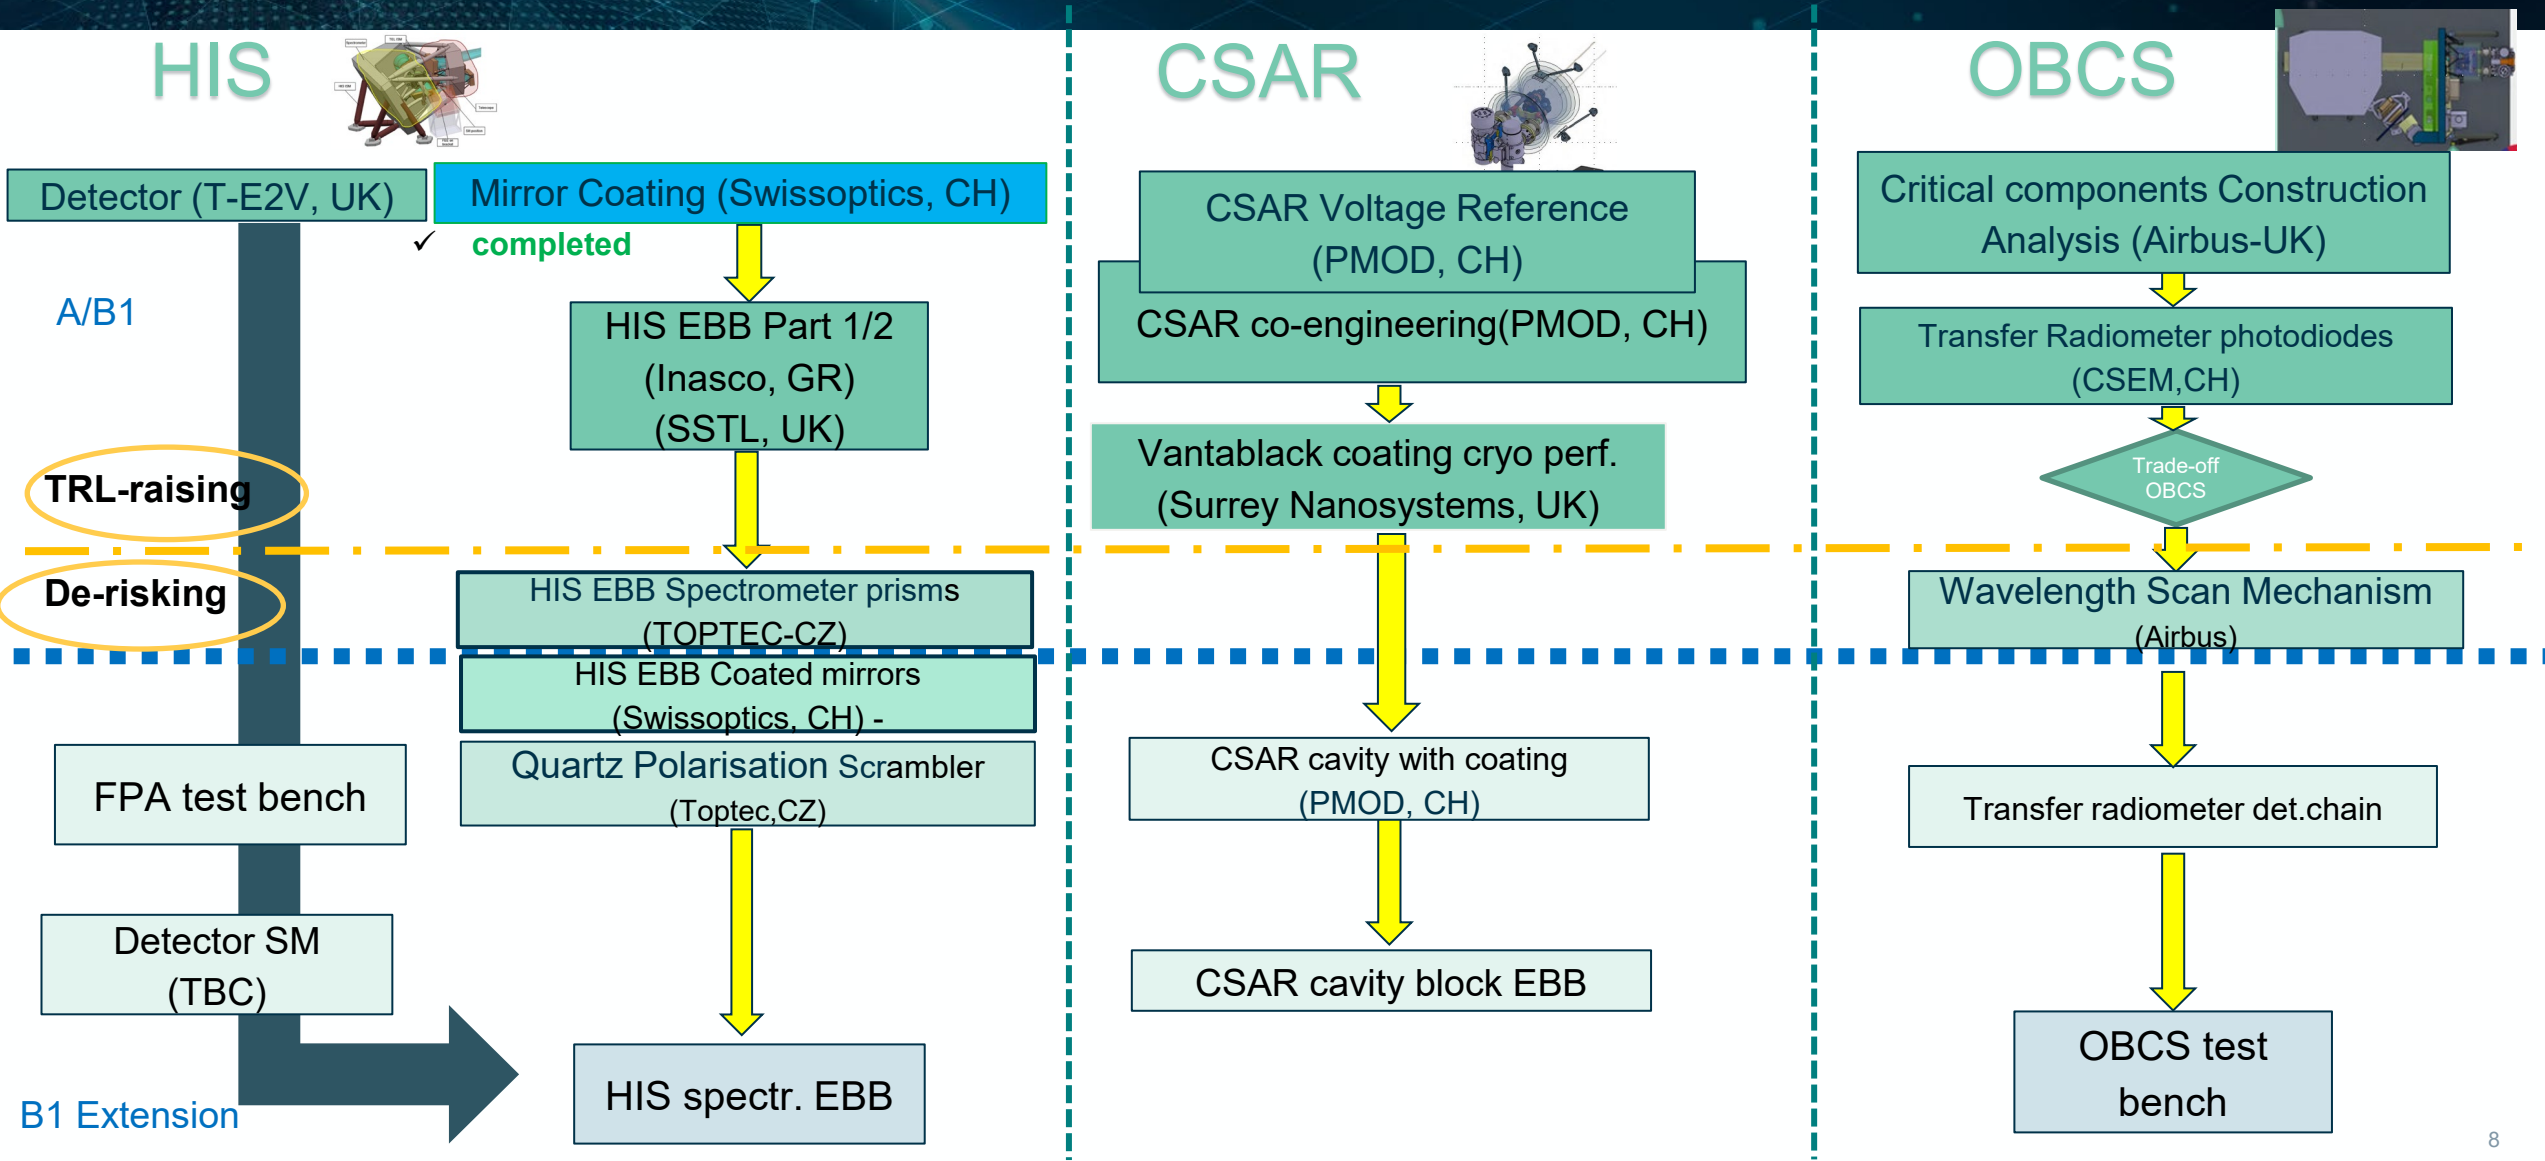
HIS

CSAR

OBCS

Detector (T-E2V, UK)

Mirror Coating (Swissoptics, CH)

✓ completed

A/B1

HIS EBB Part 1/2 (Inasco, GR) (SSTL, UK)

TRL-raising

De-risking

HIS EBB Spectrometer prisms (TOPTEC-CZ)

HIS EBB Coated mirrors (Swissoptics, CH) -

Quartz Polarisation Scrambler (Toptec,CZ)

FPA test bench

Detector SM (TBC)

B1 Extension

HIS spectr. EBB

CSAR Voltage Reference (PMOD, CH)

CSAR co-engineering(PMOD, CH)

Vantablack coating cryo perf. (Surrey Nanosystems, UK)

CSAR cavity with coating (PMOD, CH)

CSAR cavity block EBB

Critical components Construction Analysis (Airbus-UK)

Transfer Radiometer photodiodes (CSEM,CH)

Trade-off OBCS

Wavelength Scan Mechanism (Airbus)

Transfer radiometer det.chain

OBCS test bench

8